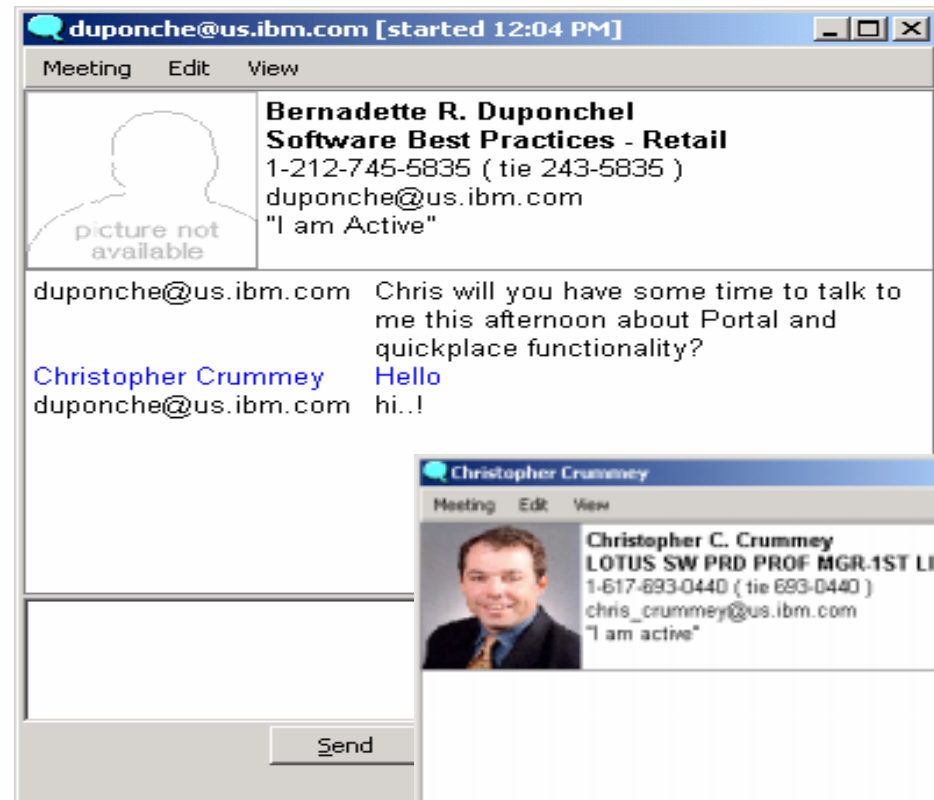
duponche@us.ibm.com [started 12:04 PM]

Meeting Edit View

picture not available

Bernadette R. Duponchel
Software Best Practices - Retail
1-212-745-5835 ( tie 243-5835 )
duponche@us.ibm.com
"I am Active"

duponche@us.ibm.com Chris will you have some time to talk to me this afternoon about Portal and quickplace functionality?
Christopher Crummey Hello
duponche@us.ibm.com hi..!

Send

Christopher Crummey

Meeting Edit View

Christopher C. Crummey
LOTUS SW PRD PROF MGR-1ST LI
1-617-693-0440 ( tie 693-0440 )
chris_crummey@us.ibm.com
"I am active"